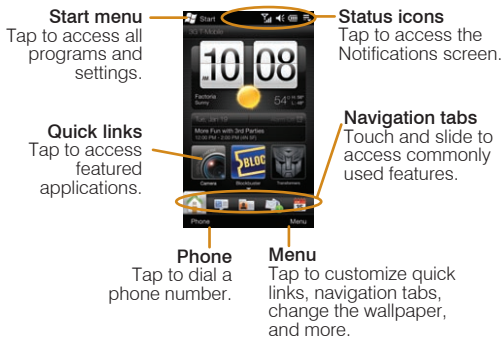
Start menu
Tap to access all programs and settings.

Status icons
Tap to access the Notifications screen.

Start

10 08

Factoria
Sunny

54°

More Fun with 3rd Parties

Quick links
Tap to access featured applications.

Navigation tabs
Touch and slide to access commonly used features.

Camera

BLOC

Blockbuster

Transformers

Phone

Menu

Phone
Tap to dial a phone number.

Menu
Tap to customize quick links, navigation tabs, change the wallpaper, and more.